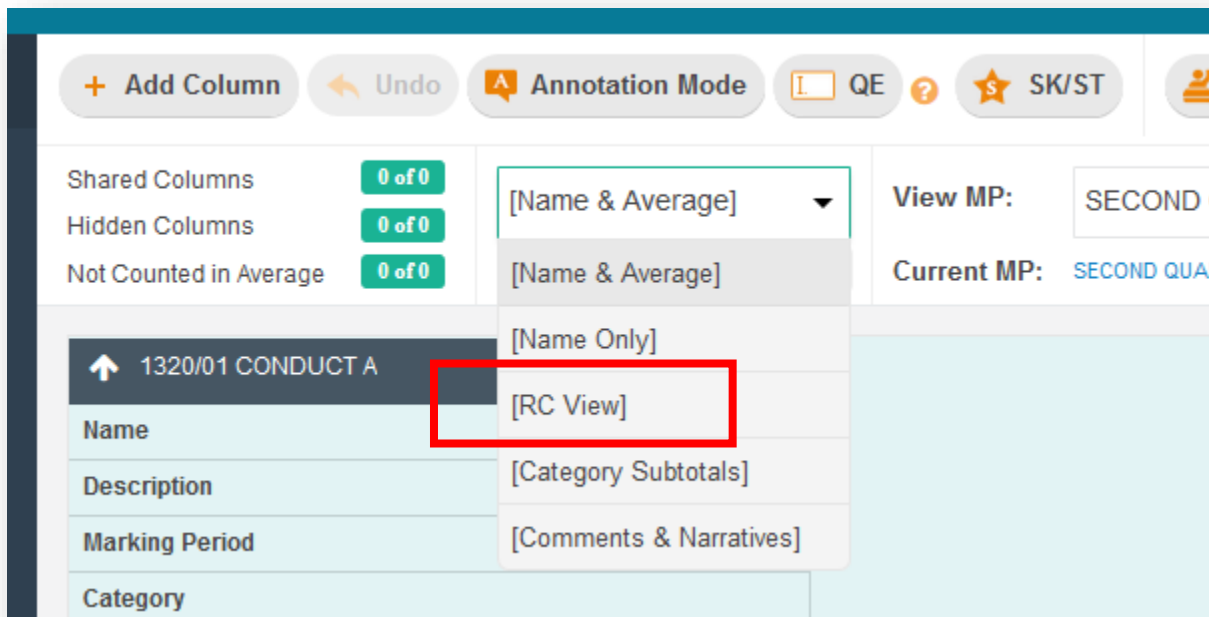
+ Add Column
Undo
Annotation Mode
QE
SK/ST

Shared Columns 0 of 0
Hidden Columns 0 of 0
Not Counted in Average 0 of 0

[Name & Average]
[Name & Average]
[Name Only]
[RC View]
[Category Subtotals]
[Comments & Narratives]

View MP: SECOND
Current MP: SECOND QUA

1320/01 CONDUCT A
Name
Description
Marking Period
Category